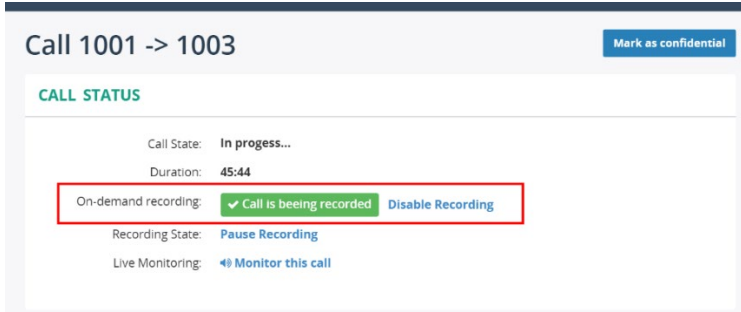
Call 1001 -> 1003

Mark as confidential

CALL STATUS

Call State: In progess...

Duration: 45:44

On-demand recording: ✔ Call is being recorded Disable Recording

Recording State: Pause Recording

Live Monitoring: Monitor this call